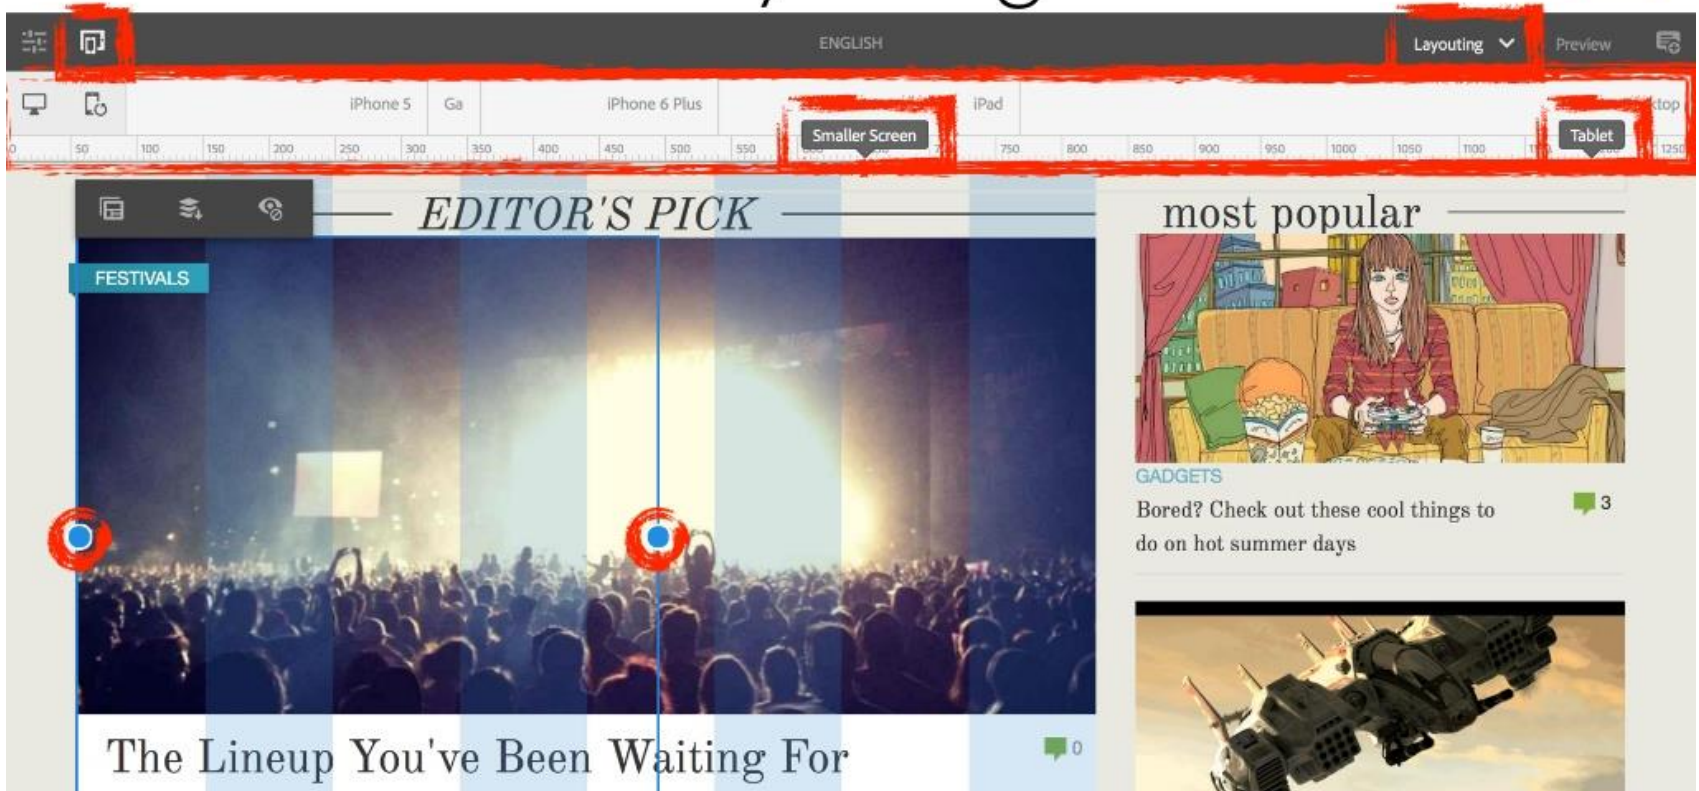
ENGLISH

Layouting

Preview

iPhone 5

Ga

iPhone 6 Plus

iPad

ktop

Smaller Screen

Tablet

0 50 100 150 200 250 300 350 400 450 500 550 750 800 850 900 950 1000 1050 1100 1250

EDITOR'S PICK

most popular

FESTIVALS

GADGETS

Bored? Check out these cool things to do on hot summer days

3

The Lineup You've Been Waiting For

0